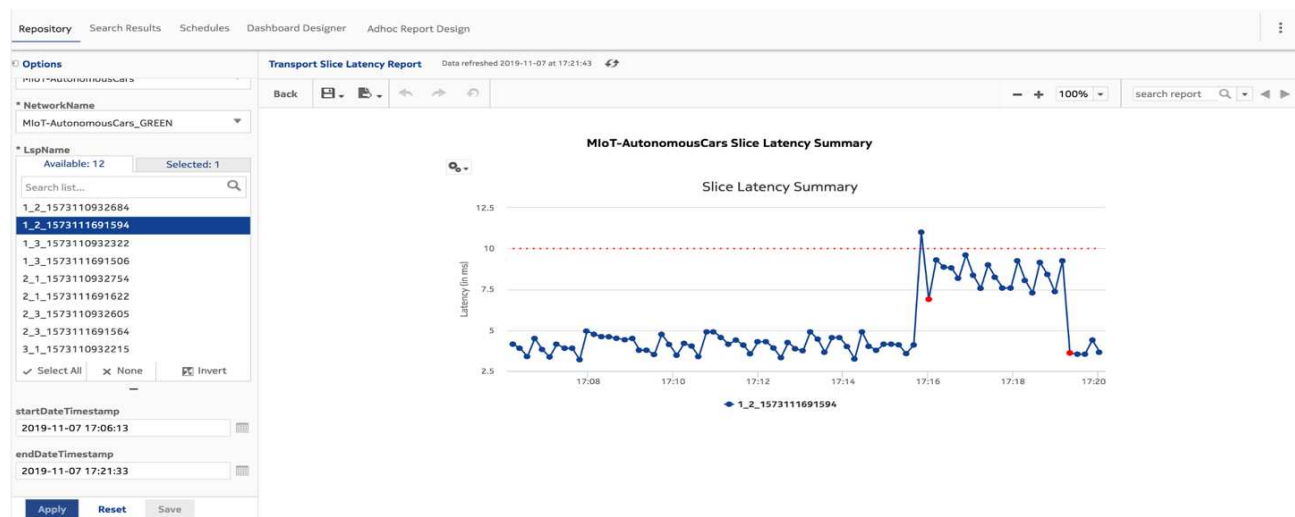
Repository Search Results Schedules Dashboard Designer Adhoc Report Design

Options

MIoT-AutonomousCars

* NetworkName

MIoT-AutonomousCars_GREEN

* LspName

Available: 12 Selected: 1

Search list...

1_2_1573110932684
1_2_1573111691594
1_3_1573110932322
1_3_1573111691506
2_1_1573110932754
2_1_1573111691622
2_3_1573110932605
2_3_1573111691564
3_1_1573110932215

Select All × None Invert

startDateTimestamp

2019-11-07 17:06:13

endDateTimestamp

2019-11-07 17:21:33

Apply Reset Save

Transport Slice Latency Report Data refreshed 2019-11-07 at 17:21:43

Back

100%

search report

MIoT-AutonomousCars Slice Latency Summary

Slice Latency Summary

12.5
10
7.5
5
2.5

Latency (in ms)

17:08 17:10 17:12 17:14 17:16 17:18 17:20

1_2_1573111691594